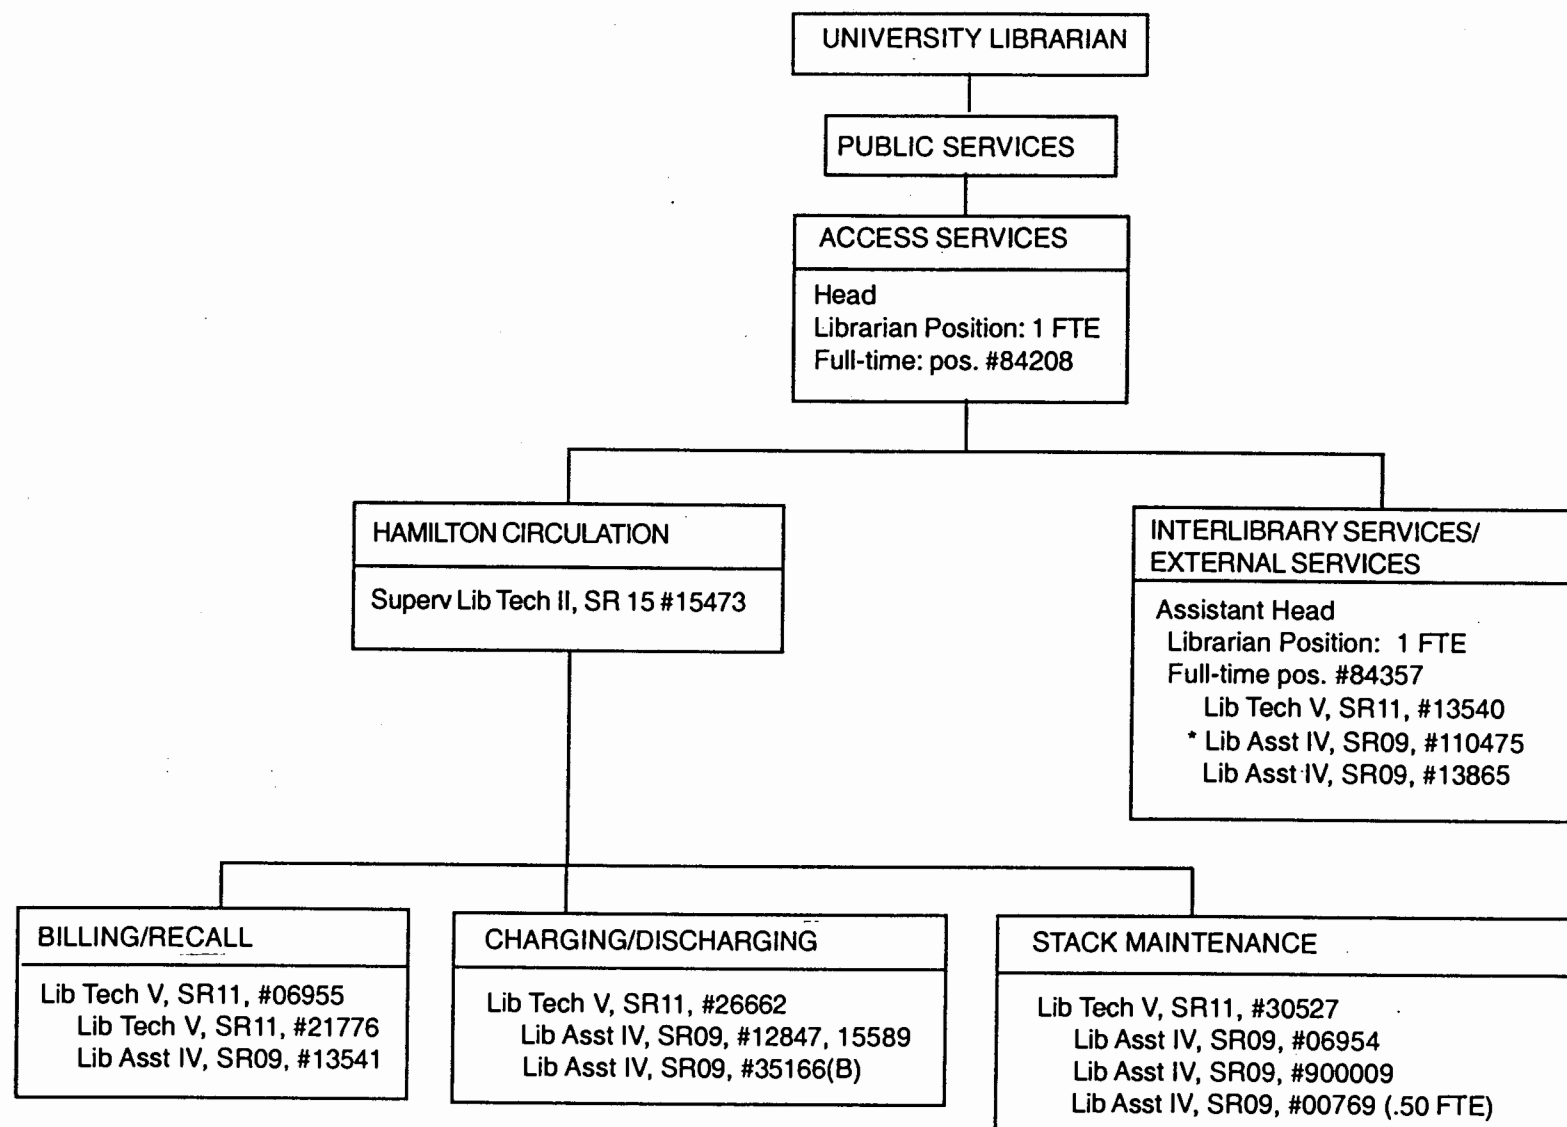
UNIVERSITY LIBRARIAN

PUBLIC SERVICES

ACCESS SERVICES

Head
Librarian Position: 1 FTE
Full-time: pos. #84208

HAMILTON CIRCULATION

Superv Lib Tech II, SR 15 #15473

INTERLIBRARY SERVICES/ EXTERNAL SERVICES

Assistant Head
Librarian Position: 1 FTE
Full-time pos. #84357
Lib Tech V, SR11, #13540
* Lib Asst IV, SR09, #110475
Lib Asst IV, SR09, #13865

BILLING/RECALL

Lib Tech V, SR11, #06955
Lib Tech V, SR11, #21776
Lib Asst IV, SR09, #13541

CHARGING/DISCHARGING

Lib Tech V, SR11, #26662
Lib Asst IV, SR09, #12847, 15589
Lib Asst IV, SR09, #35166(B)

STACK MAINTENANCE

Lib Tech V, SR11, #30527
Lib Asst IV, SR09, #06954
Lib Asst IV, SR09, #900009
Lib Asst IV, SR09, #00769 (.50 FTE)